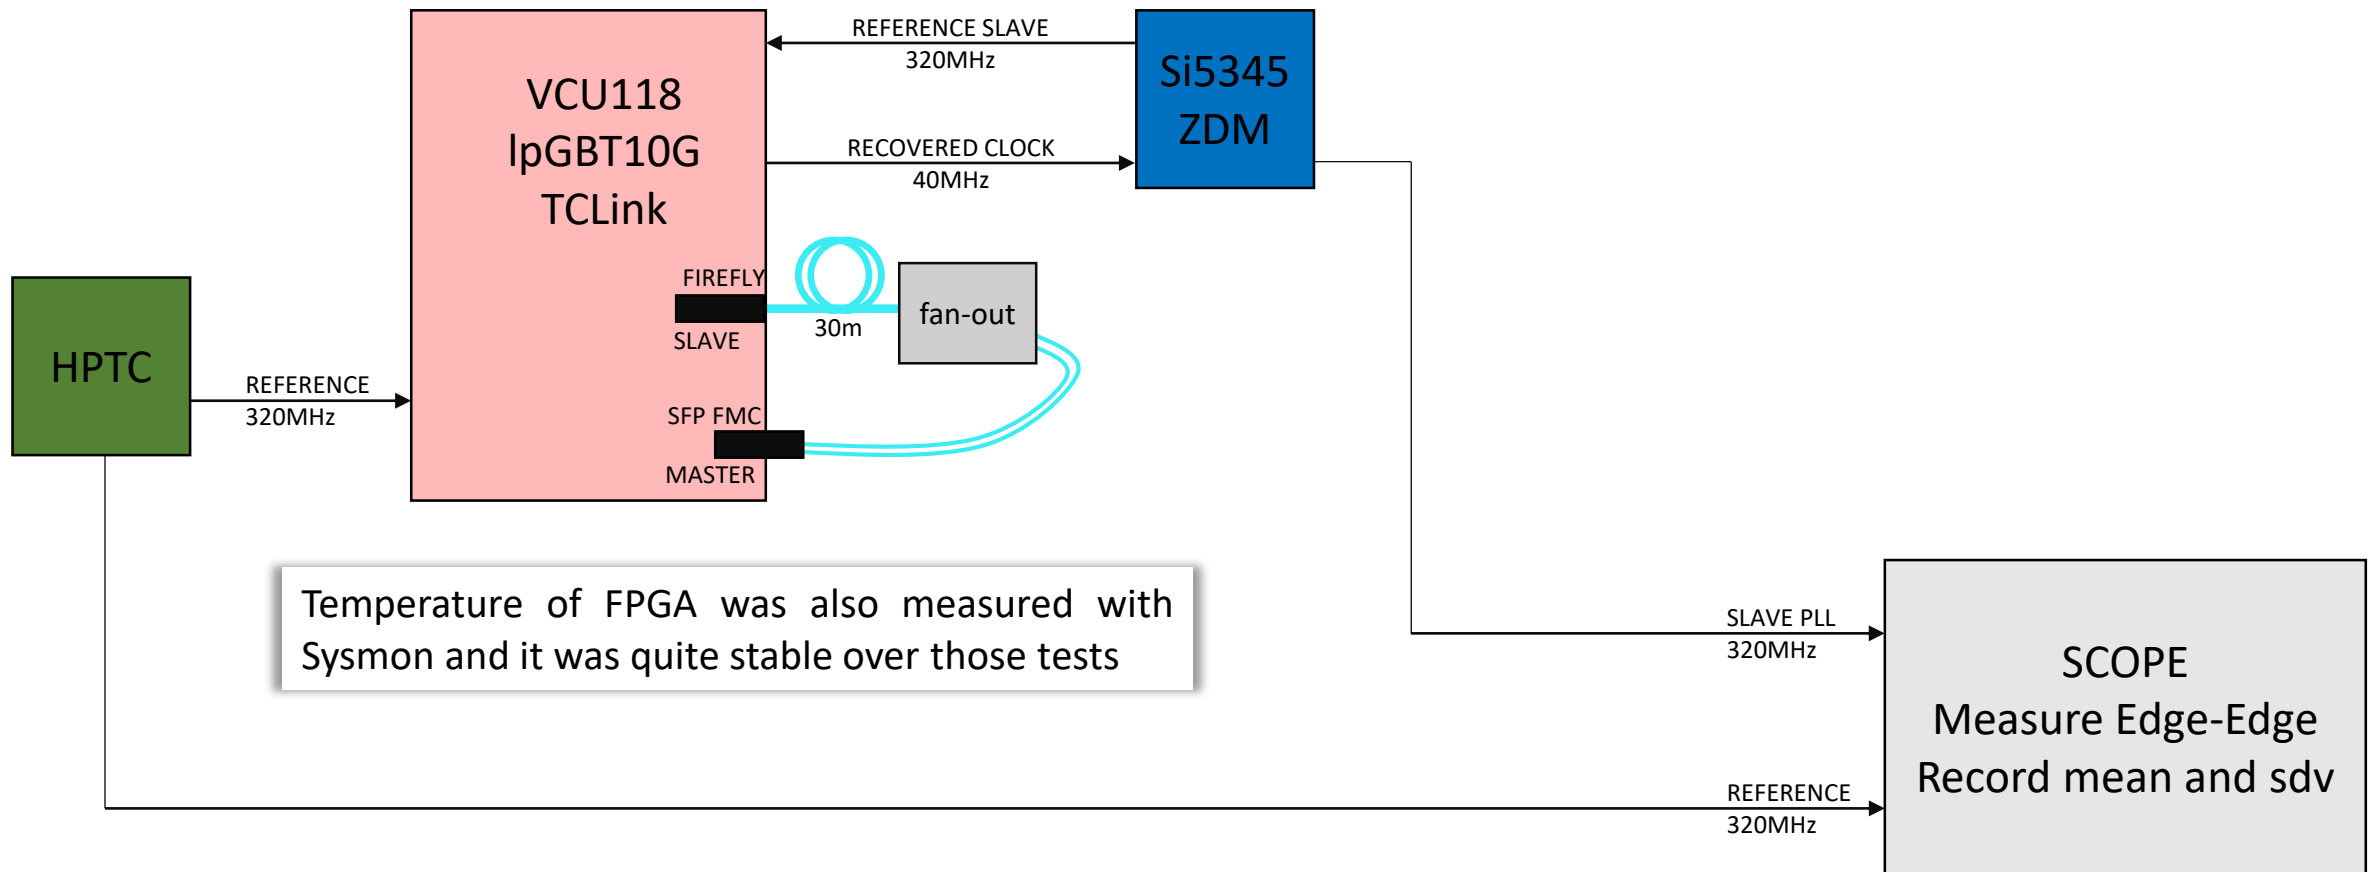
VCU118
lpGBT10G
TCLink

REFERENCE SLAVE
320MHz

Si5345
ZDM

RECOVERED CLOCK
40MHz

FIREFLY
SLAVE

30m

fan-out

HPTC

REFERENCE
320MHz

SFP FMC
MASTER

Temperature of FPGA was also measured with Sysmon and it was quite stable over those tests

SLAVE PLL
320MHz

SCOPE
Measure Edge-Edge
Record mean and sdv

REFERENCE
320MHz